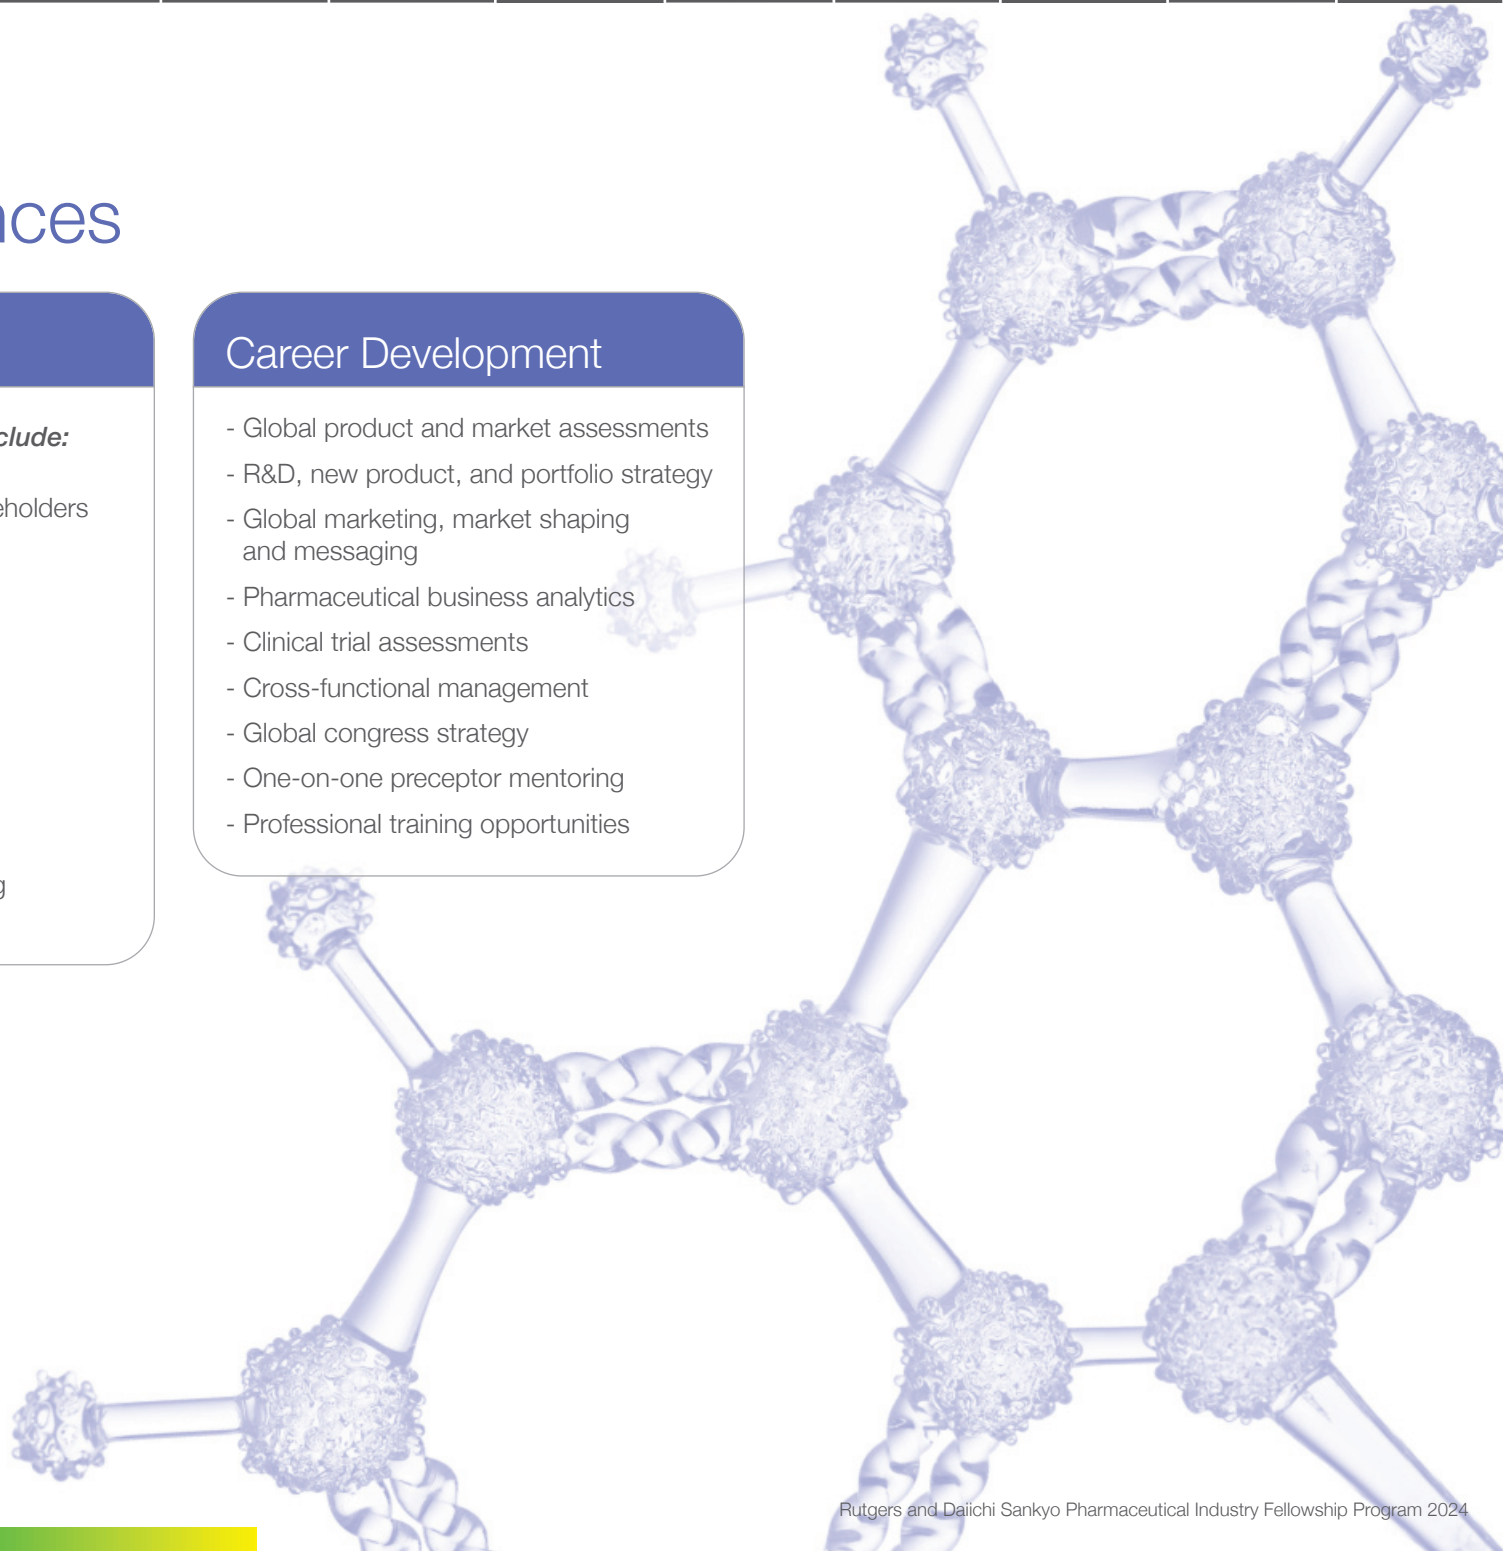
nces

clude:

eholders

g

Career Development

- Global product and market assessments
- R&D, new product, and portfolio strategy
- Global marketing, market shaping and messaging
- Pharmaceutical business analytics
- Clinical trial assessments
- Cross-functional management
- Global congress strategy
- One-on-one preceptor mentoring
- Professional training opportunities

Rutgers and Daiichi Sankyo Pharmaceutical Industry Fellowship Program 2024